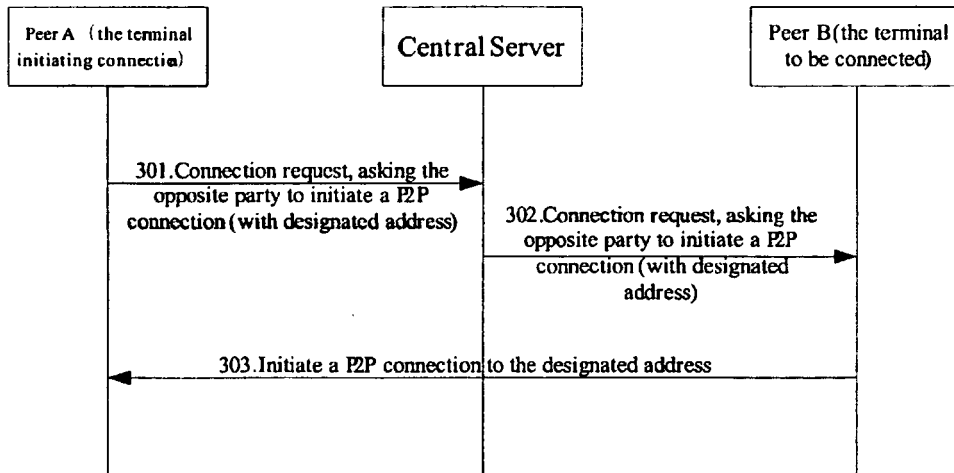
Peer A （the terminal initiating connectia)

Central Server

Peer B(the terminal to be connected)

301.Connection request, asking the opposite party to initiate a P2P connection (with designated address)

302.Connection request, asking the opposite party to initiate a P2P connection (with designated address)

303.Initiate a P2P connection to the designated address